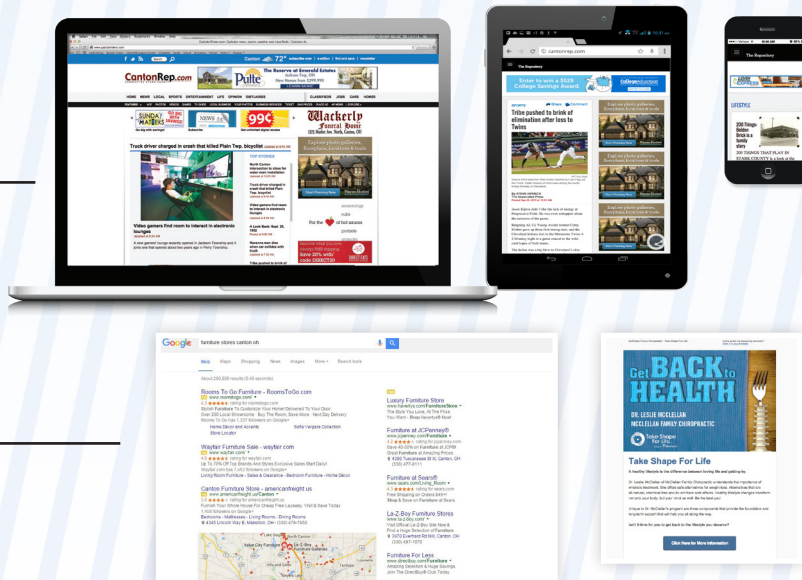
CantonRep.com

Pulte

The Reserve at Emerald Estates

Truck driver charged in crash that killed Plain Twp. bicyclist

Video gamers find room to interact in electronic lounges

TOP STORIES

99¢

Wackerly Funeral Home

Explore photo galleries, floorplans, locations & more.

Start Planning Now

The Repository

Enter to win a $529 College Savings Award

Tribe pushed to brink of elimination after loss to Twins

LIFESTYLE

200 Timbers Brick is a family story

Google

furniture stores canton oh

Web Maps Shopping News Images More Search tools

About 290,000 results

Rooms To Go Furniture - RoomsToGo.com

Wayfair Furniture Sale - wayfair.com

Canton Furniture Store - americanfreight.us

Luxury Furniture Store

Furniture at JCPenney®

Furniture at Sears®

La-Z-Boy Furniture Stores

Furniture For Less

Get BACK to HEALTH

DR. LESLIE MCCLELLAN
MCCLELLAN FAMILY CHIROPRACTIC

Take Shape For Life

Take Shape For Life

Click Here for More Information